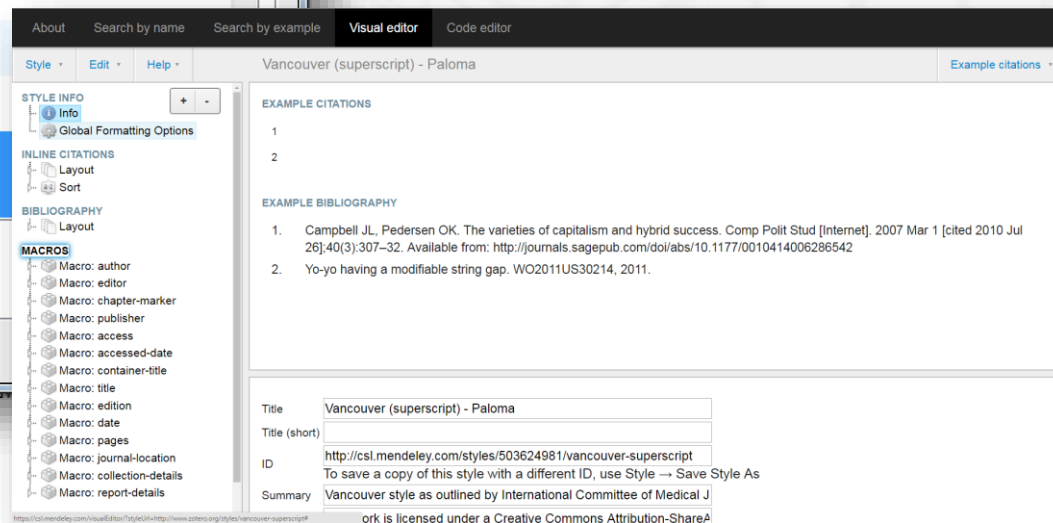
About Search by name Search by example Visual editor Code editor

Style ▾ Edit ▾ Help ▾

Vancouver (superscript) - Paloma

Example citations ▾

STYLE INFO
+ -
Info
Global Formatting Options
INLINE CITATIONS
Layout
Sort
BIBLIOGRAPHY
Layout
MACROS
Macro: author
Macro: editor
Macro: chapter-marker
Macro: publisher
Macro: access
Macro: accessed-date
Macro: container-title
Macro: title
Macro: edition
Macro: date
Macro: pages
Macro: journal-location
Macro: collection-details
Macro: report-details

EXAMPLE CITATIONS

1

2

EXAMPLE BIBLIOGRAPHY

1. Campbell JL, Pedersen OK. The varieties of capitalism and hybrid success. Comp Polit Stud [Internet]. 2007 Mar 1 [cited 2010 Jul 26];40(3):307–32. Available from: http://journals.sagepub.com/doi/abs/10.1177/0010414006286542

2. Yo-yo having a modifiable string gap. WO2011US30214, 2011.

| | |
|---|---|
| Title | Vancouver (superscript) - Paloma |
| Title (short) | |
| ID | http://csl.mendeley.com/styles/503624981/vancouver-superscript<br>To save a copy of this style with a different ID, use Style → Save Style As |
| Summary | Vancouver style as outlined by International Committee of Medical J |
| | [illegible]ork is licensed under a Creative Commons Attribution-ShareA |

https://csl.mendeley.com/visualEditor/?styleUrl=http://www.zotero.org/styles/vancouver-superscript#